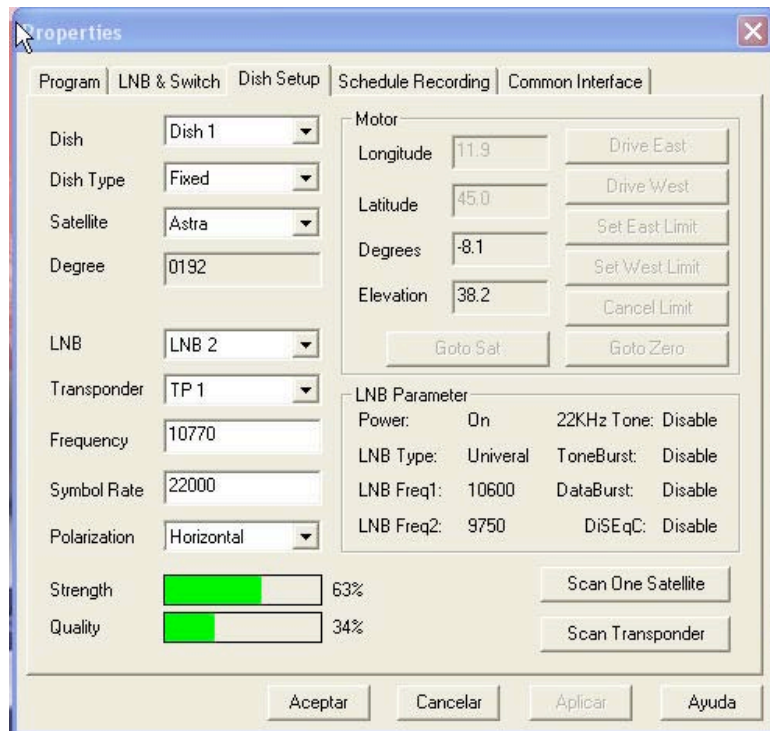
Properties

Program | LNB & Switch | Dish Setup | Schedule Recording | Common Interface

Dish: Dish 1
Dish Type: Fixed
Satellite: Astra
Degree: 0192

LNB: LNB 2
Transponder: TP 1
Frequency: 10770
Symbol Rate: 22000
Polarization: Horizontal

Motor
Longitude: 11.9
Latitude: 45.0
Degrees: -8.1
Elevation: 38.2
Drive East
Drive West
Set East Limit
Set West Limit
Cancel Limit
Goto Sat
Goto Zero

LNB Parameter
| | | | |
|---|---|---|---|
| Power: | On | 22KHz Tone: | Disable |
| LNB Type: | Univeral | ToneBurst: | Disable |
| LNB Freq1: | 10600 | DataBurst: | Disable |
| LNB Freq2: | 9750 | DiSEqC: | Disable |

Strength 63%
Quality 34%

Scan One Satellite
Scan Transponder

Aceptar | Cancelar | Aplicar | Ayuda